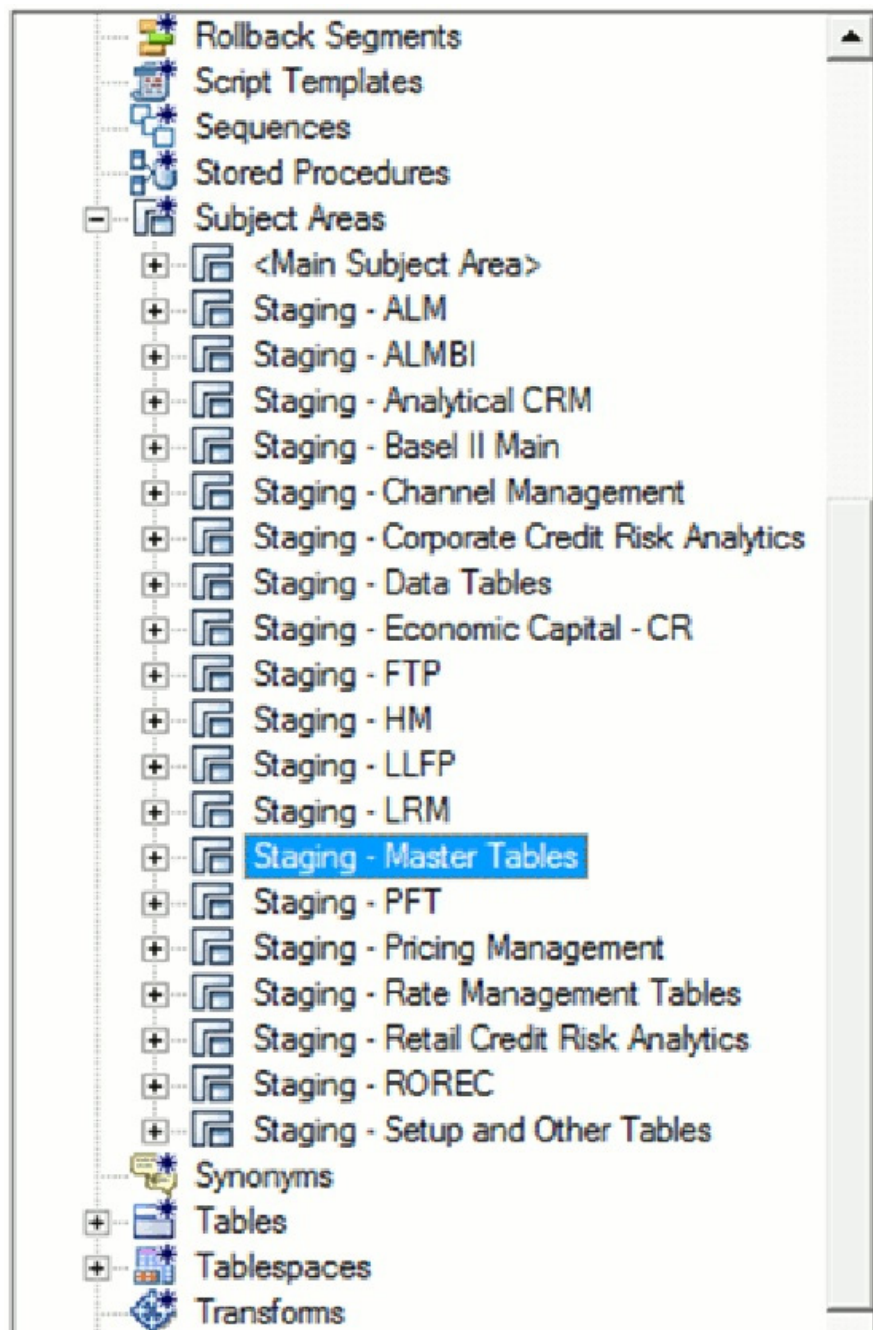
Rollback Segments
Script Templates
Sequences
Stored Procedures
Subject Areas
<Main Subject Area>
Staging - ALM
Staging - ALMBI
Staging - Analytical CRM
Staging - Basel II Main
Staging - Channel Management
Staging - Corporate Credit Risk Analytics
Staging - Data Tables
Staging - Economic Capital - CR
Staging - FTP
Staging - HM
Staging - LLFP
Staging - LRM
Staging - Master Tables
Staging - PFT
Staging - Pricing Management
Staging - Rate Management Tables
Staging - Retail Credit Risk Analytics
Staging - ROREC
Staging - Setup and Other Tables
Synonyms
Tables
Tablespaces
Transforms